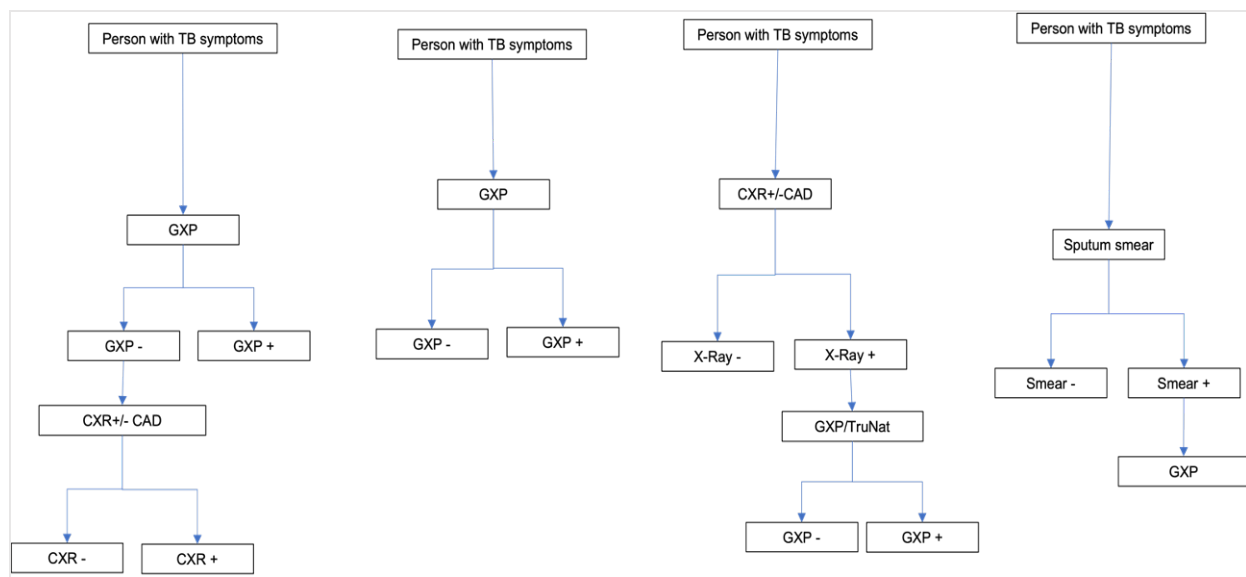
Person with TB symptoms

GXP

GXP -

GXP +

CXR+/- CAD

CXR -

CXR +

Person with TB symptoms

GXP

GXP -

GXP +

Person with TB symptoms

CXR+/-CAD

X-Ray -

X-Ray +

GXP/TruNat

GXP -

GXP +

Person with TB symptoms

Sputum smear

Smear -

Smear +

GXP